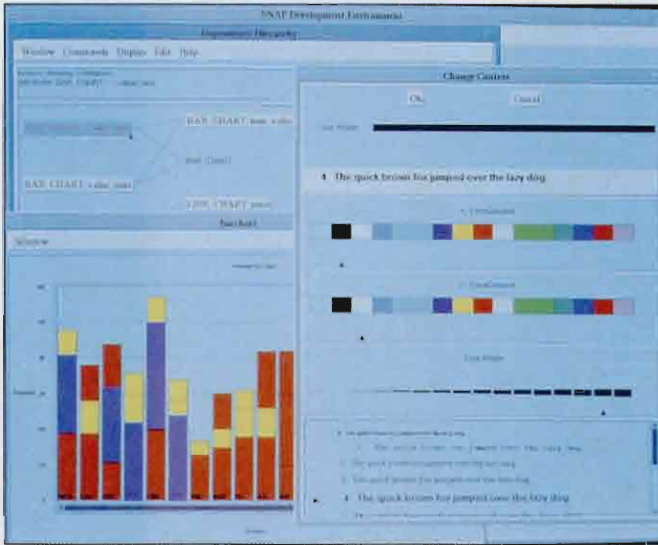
SNAP Development Environment

Organization Hierarchy

Window Commands Display Edit Help

BAR CHART

BAR CHART

LINE CHART

Barchart

Window

Change Context

Ok

Cancel

Line Width

4 The quick brown fox jumped over the lazy dog

1. ForeGround

2. BackGround

Line Width

4 The quick brown fox jumped over the lazy dog

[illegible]